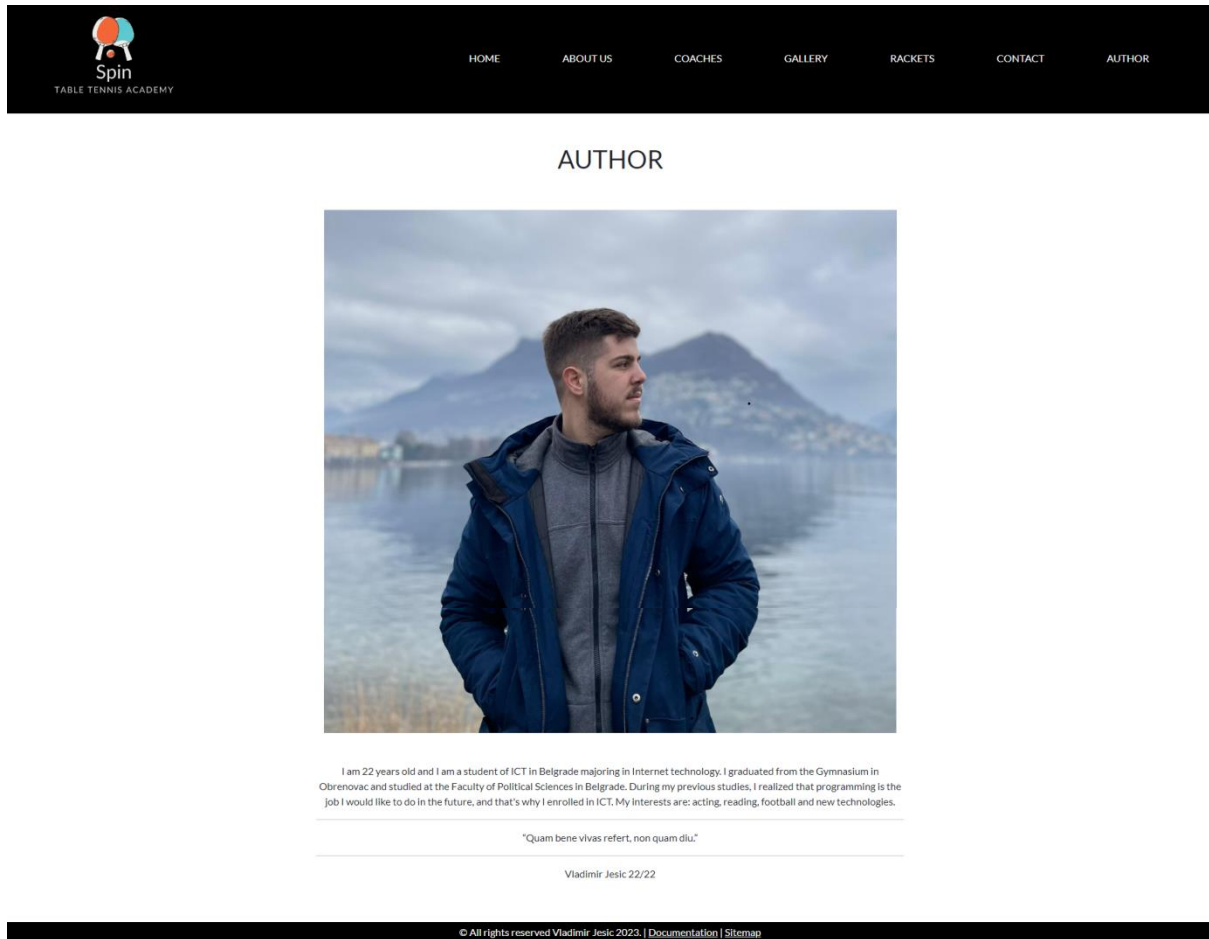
Spin
TABLE TENNIS ACADEMY

HOME ABOUT US COACHES GALLERY RACKETS CONTACT AUTHOR

AUTHOR

I am 22 years old and I am a student of ICT in Belgrade majoring in Internet technology. I graduated from the Gymnasium in Obrenovac and studied at the Faculty of Political Sciences in Belgrade. During my previous studies, I realized that programming is the job I would like to do in the future, and that's why I enrolled in ICT. My interests are: acting, reading, football and new technologies.

"Quam bene vivas refert, non quam diu."

Vladimir Jesic 22/22

© All rights reserved Vladimir Jesic 2023. | Documentation | Sitemap